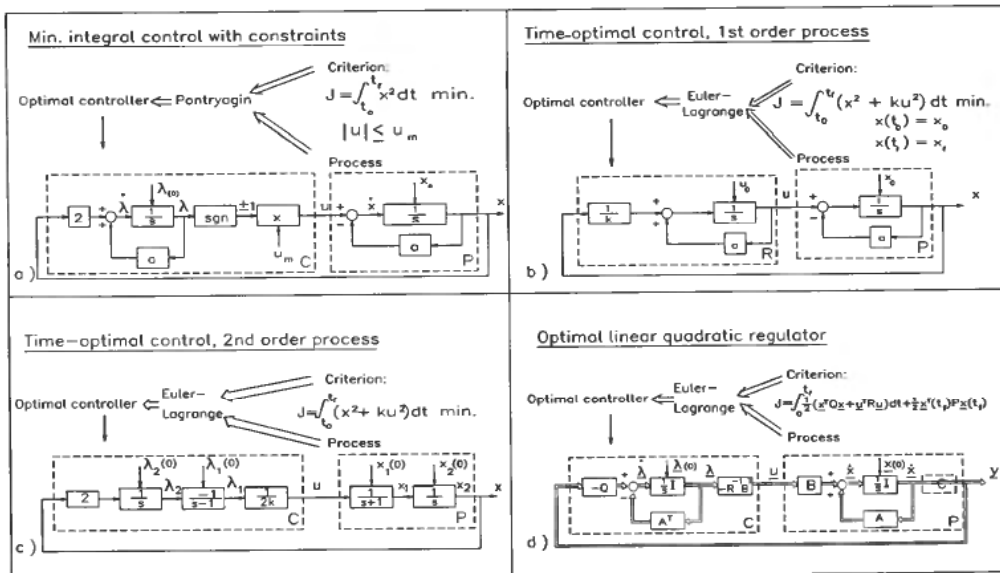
Min. integral control with constraints

Criterion:
$J=\int_{t_0}^{t_f} x^2 dt$ min.
$|u| \leq u_m$

Optimal controller ⇐ Pontryagin

Process

2 + + $\dot{\lambda}$ $\lambda_{(0)}$ $\frac{1}{s}$ $\lambda$ sgn ±1 x u + $\dot{x}$ $x_0$ $\frac{1}{s}$ x
a a
$u_m$ C P
a)

Time-optimal control, 1st order process

Criterion:
Optimal controller ⇐ Euler-Lagrange ⇐ $J=\int_{t_0}^{t_f}(x^2 + ku^2)dt$ min.
$x(t_0)=x_0$
$x(t_f)=x_f$
Process

$\frac{1}{k}$ + + $u_0$ $\frac{1}{s}$ u + $x_0$ $\frac{1}{s}$ x
a R a P
b)

Time-optimal control, 2nd order process

Criterion:
Optimal controller ⇐ Euler-Lagrange
$J=\int_{t_0}^{t_f}(x^2+ ku^2)dt$ min.
Process

2 $\lambda_2(0)$ $\frac{1}{s}$ $\lambda_2$ $\lambda_1(0)$ $\frac{-1}{s-1}$ $\lambda_1$ $\frac{1}{2k}$ C u $x_1(0)$ $\frac{1}{s+1}$ $x_1$ $x_2(0)$ $\frac{1}{s}$ $x_2$ P x
c)

Optimal linear quadratic regulator

Criterion:
Optimal controller ⇐ Euler-Lagrange ⇐ $J=\int_0^{t_f}\frac{1}{2}(\underline{x}^T Q\underline{x}+\underline{u}^T R\underline{u})dt+\frac{1}{2}\underline{x}^T(t_f)P\underline{x}(t_f)$
Process

-Q + $\dot{\lambda}$ $\lambda(0)$ $\frac{1}{s}I$ $\lambda$ $-R^{-1}B^T$ u B + $\dot{x}$ $x(0)$ $\frac{1}{s}I$ C y
$A^T$ C A P
d)